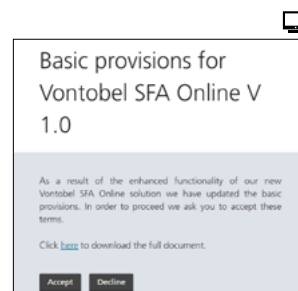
Basic provisions for Vontobel SFA Online V 1.0

As a result of the enhanced functionality of our new Vontobel SFA Online solution we have updated the basic provisions. In order to proceed we ask you to accept these terms.

Click here to download the full document.

Accept Decline